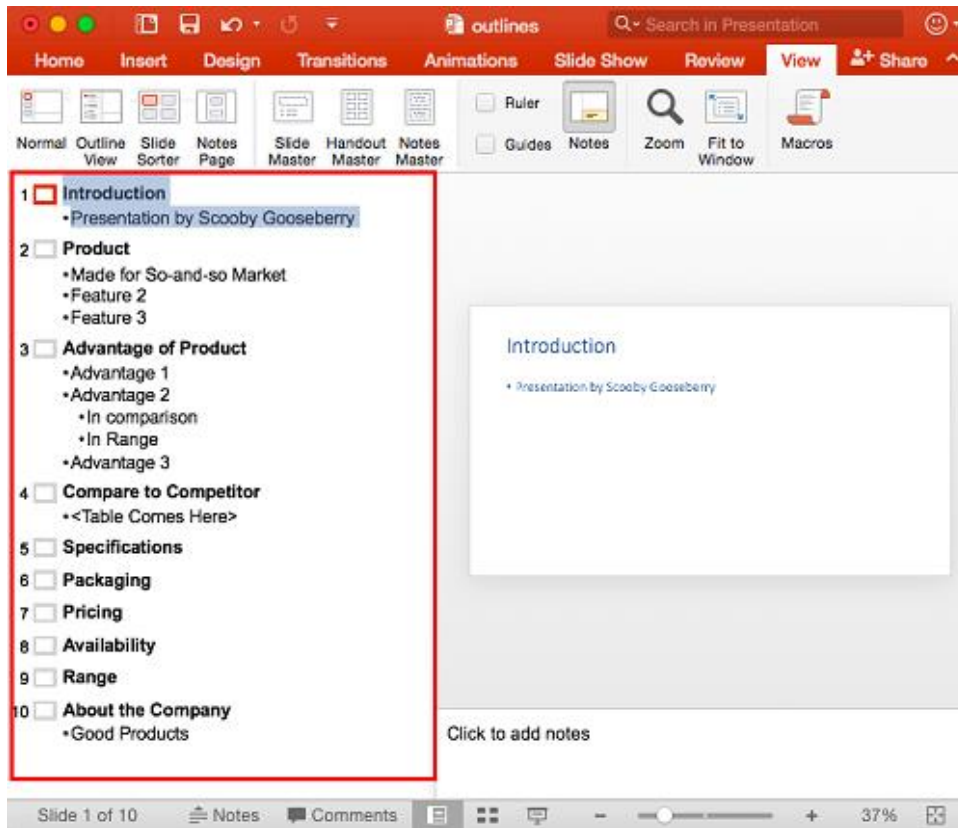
outlines

Search in Presentation

Home Insert Design Transitions Animations Slide Show Review View Share

Normal Outline View Slide Sorter Notes Page Slide Master Handout Master Notes Master Ruler Guides Notes Zoom Fit to Window Macros

1 Introduction
•Presentation by Scooby Gooseberry

2 Product
•Made for So-and-so Market
•Feature 2
•Feature 3

3 Advantage of Product
•Advantage 1
•Advantage 2
•In comparison
•In Range
•Advantage 3

4 Compare to Competitor
•<Table Comes Here>

5 Specifications

6 Packaging

7 Pricing

8 Availability

9 Range

10 About the Company
•Good Products

Introduction

• Presentation by Scooby Gooseberry

Click to add notes

Slide 1 of 10 Notes Comments 37%